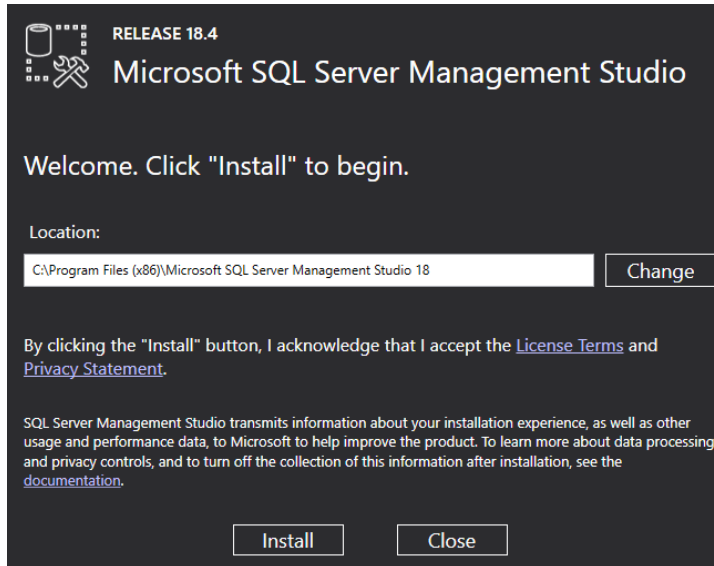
RELEASE 18.4
Microsoft SQL Server Management Studio

Welcome. Click "Install" to begin.

Location:

C:\Program Files (x86)\Microsoft SQL Server Management Studio 18

Change

By clicking the "Install" button, I acknowledge that I accept the License Terms and Privacy Statement.

SQL Server Management Studio transmits information about your installation experience, as well as other usage and performance data, to Microsoft to help improve the product. To learn more about data processing and privacy controls, and to turn off the collection of this information after installation, see the documentation.

Install

Close